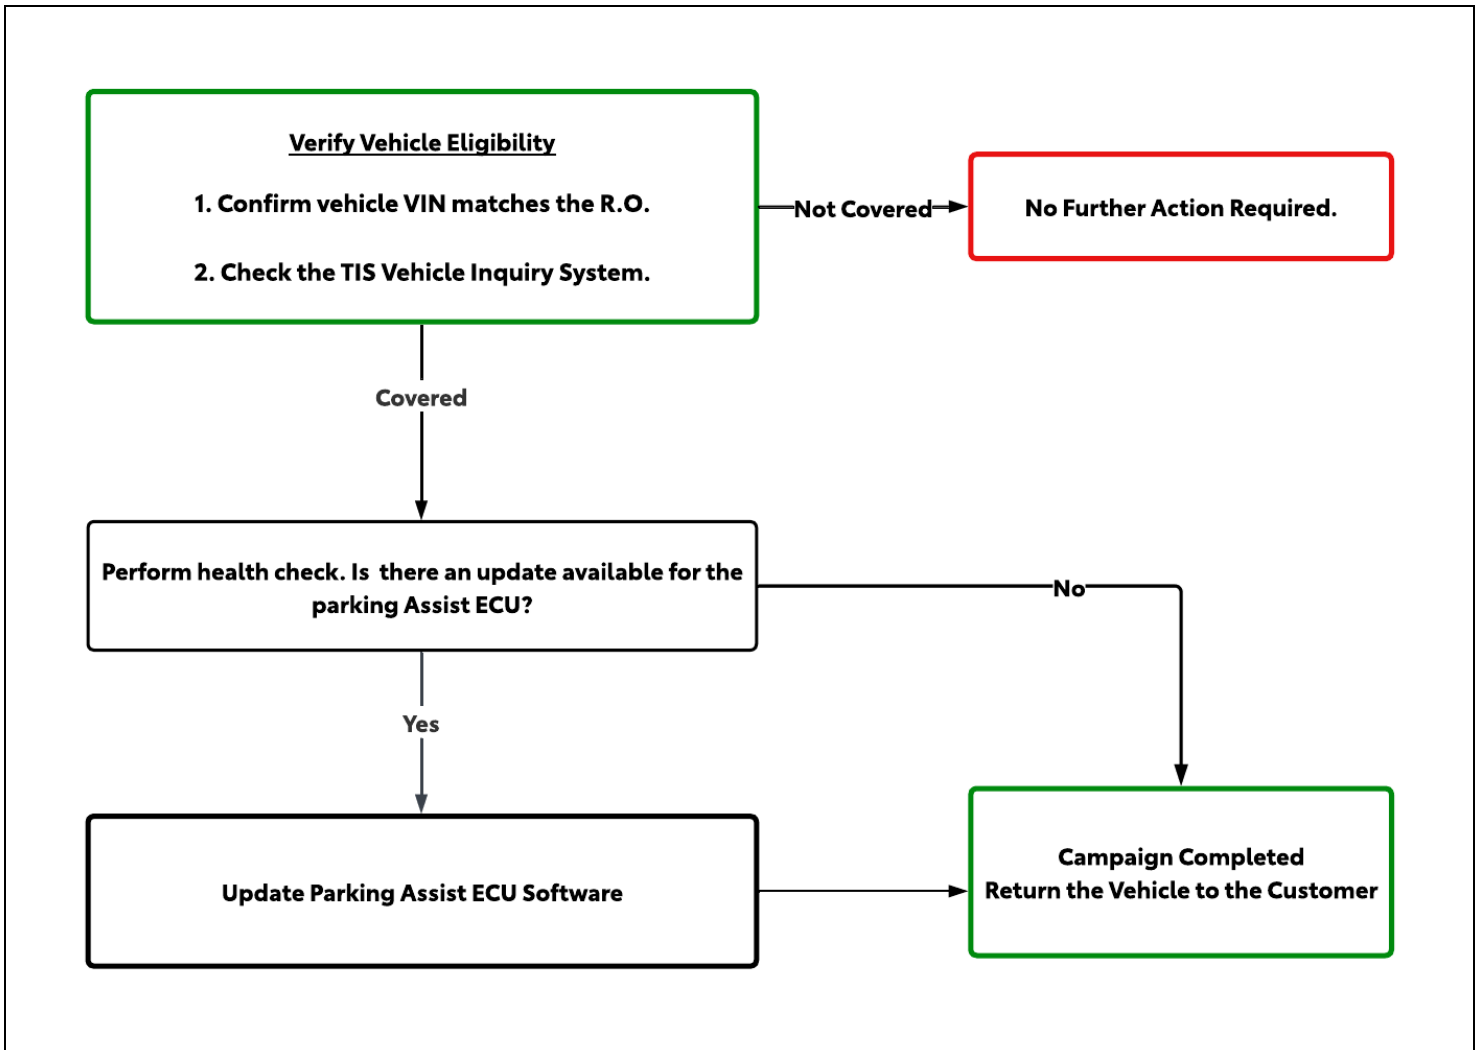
Verify Vehicle Eligibility

1. Confirm vehicle VIN matches the R.O.

2. Check the TIS Vehicle Inquiry System.

Not Covered

No Further Action Required.

Covered

Perform health check. Is there an update available for the parking Assist ECU?

No

Yes

Update Parking Assist ECU Software

Campaign Completed
Return the Vehicle to the Customer